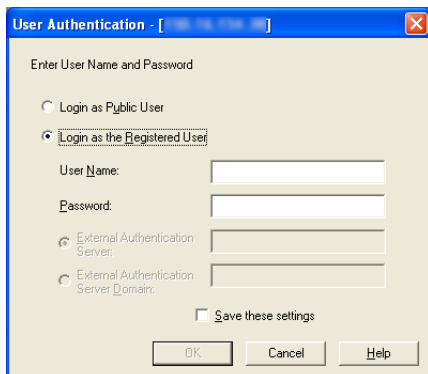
User Authentication - [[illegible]]

Enter User Name and Password

Login as Public User

Login as the Registered User

User Name:

Password:

External Authentication Server:

External Authentication Server Domain:

Save these settings

OK

Cancel

Help